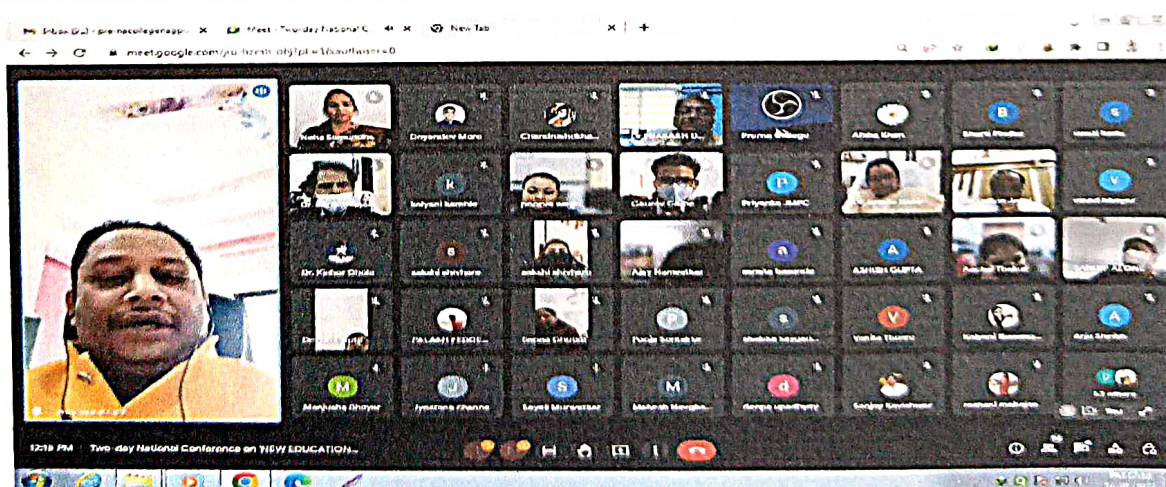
Inbox (2x) - premacollegeaapp | Meet - Two-day National C | New Tab | +

← → C meet.google.com/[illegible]

Neha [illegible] | Dnyaneshwar More | Chandrashekha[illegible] | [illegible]KASH U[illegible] | Prema Balagu | Aisha Khan | Shruti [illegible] | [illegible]

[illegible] | kalyani kamble | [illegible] | Gaurav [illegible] | Priyanka JMPC | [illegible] | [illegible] | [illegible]

Dr. Kishor Dhole | sakshi shinkare | sakshi shirsath | Ajay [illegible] | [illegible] | ASHISH GUPTA | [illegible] | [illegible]

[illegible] | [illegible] | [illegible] | Pooja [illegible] | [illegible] | Varsha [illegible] | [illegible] | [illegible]

Manjusha Dhoyer | Jyotsna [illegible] | Sayali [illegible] | Mahesh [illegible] | deepa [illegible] | Sanjay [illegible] | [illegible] | 53 others

12:19 PM | Two-day National Conference on 'NEW EDUCATION...